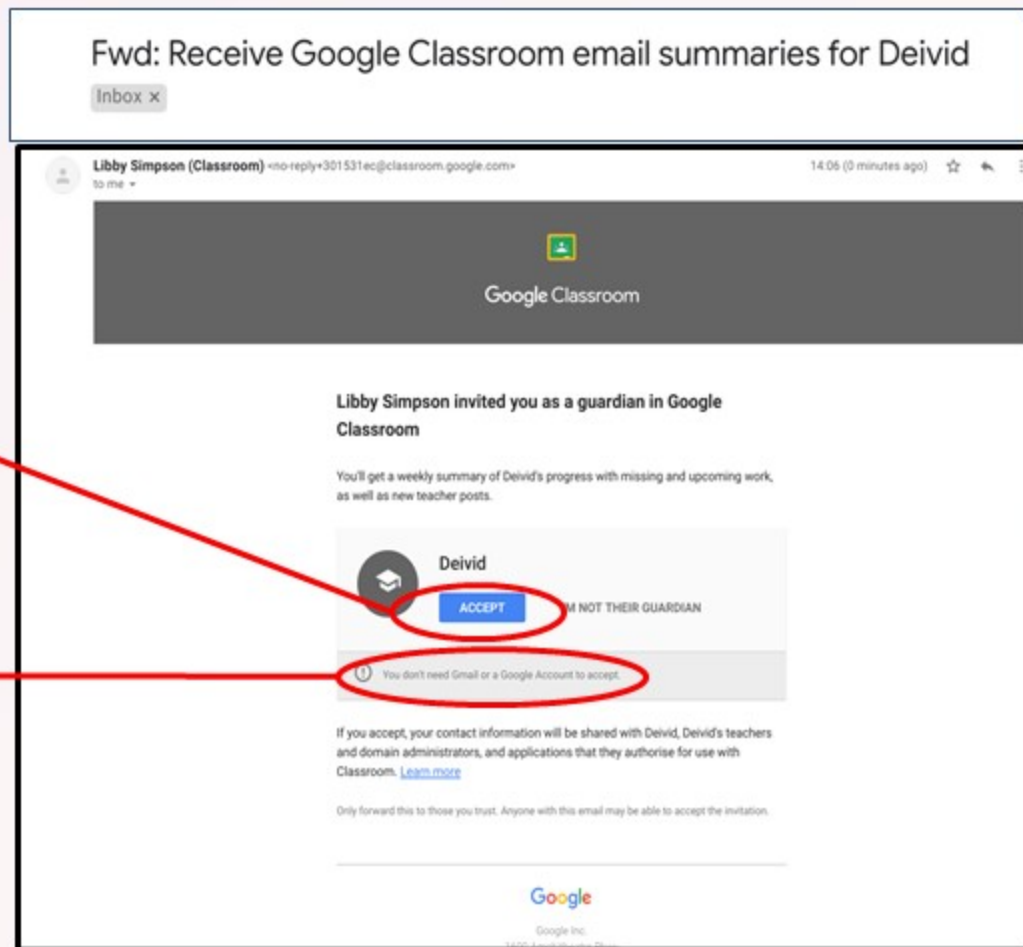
Fwd: Receive Google Classroom email summaries for Deivid

Inbox ×

Libby Simpson (Classroom) <no-reply+301531ec@classroom.google.com>
to me

14:06 (0 minutes ago)

Google Classroom

Libby Simpson invited you as a guardian in Google Classroom

You'll get a weekly summary of Deivid's progress with missing and upcoming work, as well as new teacher posts.

Deivid

ACCEPT

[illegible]M NOT THEIR GUARDIAN

You don't need Gmail or a Google Account to accept.

If you accept, your contact information will be shared with Deivid, Deivid's teachers and domain administrators, and applications that they authorise for use with Classroom. Learn more

Only forward this to those you trust. Anyone with this email may be able to accept the invitation.

Google

Google Inc.

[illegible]